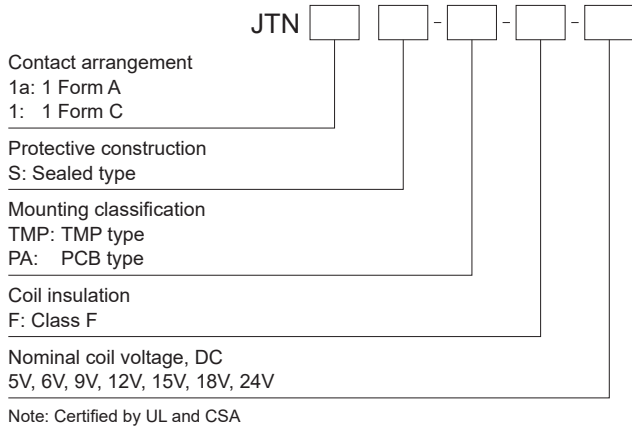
JTN [ ] [ ] - [ ] - [ ] - [ ]

Contact arrangement
1a: 1 Form A
1: 1 Form C

Protective construction
S: Sealed type

Mounting classification
TMP: TMP type
PA: PCB type

Coil insulation
F: Class F

Nominal coil voltage, DC
5V, 6V, 9V, 12V, 15V, 18V, 24V

Note: Certified by UL and CSA